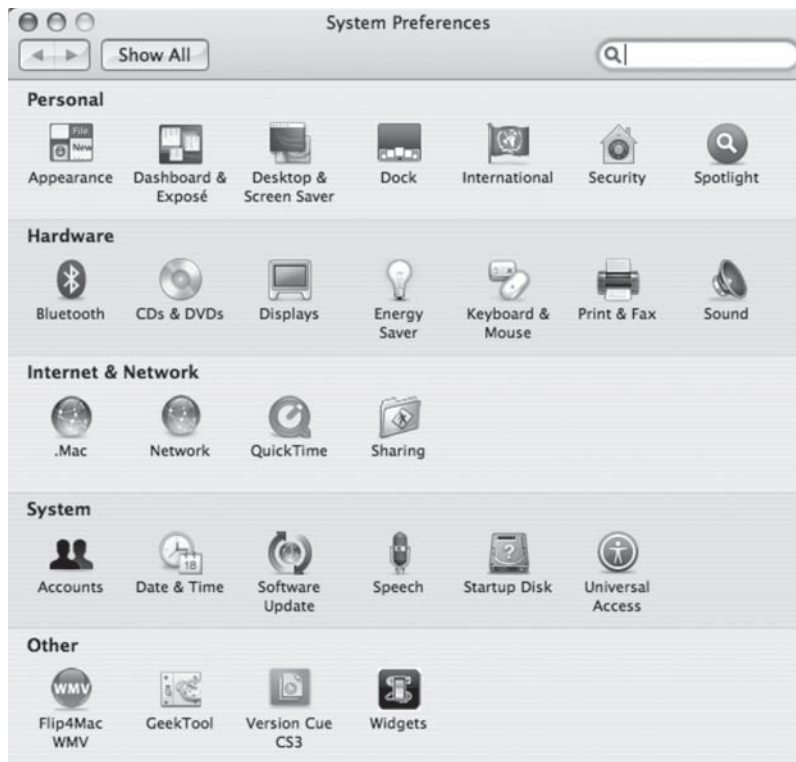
System Preferences

Show All

Personal

File New

Appearance
Dashboard & Exposé
Desktop & Screen Saver
Dock
International
Security
Spotlight

Hardware

Bluetooth
CDs & DVDs
Displays
Energy Saver
Keyboard & Mouse
Print & Fax
Sound

Internet & Network

.Mac
Network
QuickTime
Sharing

System

18

Accounts
Date & Time
Software Update
Speech
Startup Disk
Universal Access

Other

WMV

Flip4Mac WMV
GeekTool
Version Cue CS3
Widgets